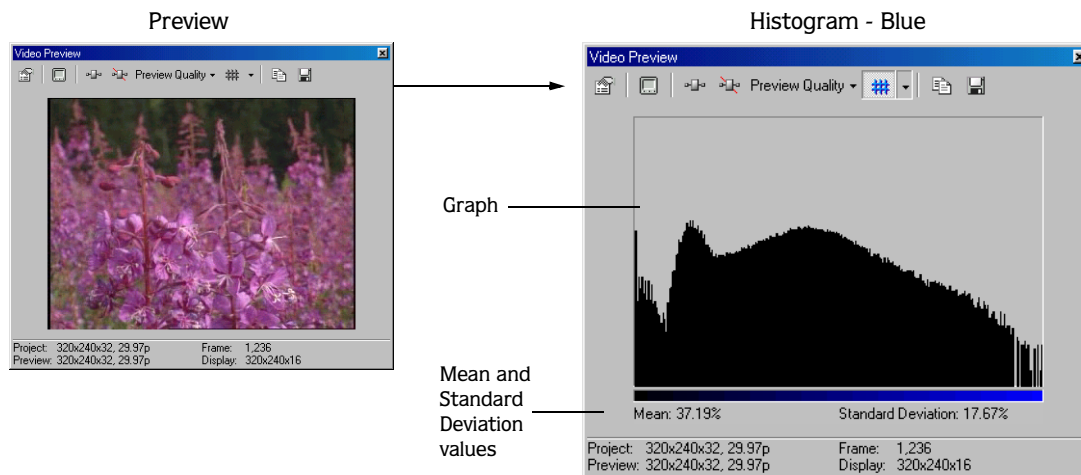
Preview

Histogram - Blue

Video Preview

Preview Quality

Project: 320x240x32, 29.97p
Preview: 320x240x32, 29.97p

Frame: 1,236
Display: 320x240x16

Video Preview

Preview Quality

Graph

Mean and Standard Deviation values

Mean: 37.19%

Standard Deviation: 17.67%

Project: 320x240x32, 29.97p
Preview: 320x240x32, 29.97p

Frame: 1,236
Display: 320x240x16